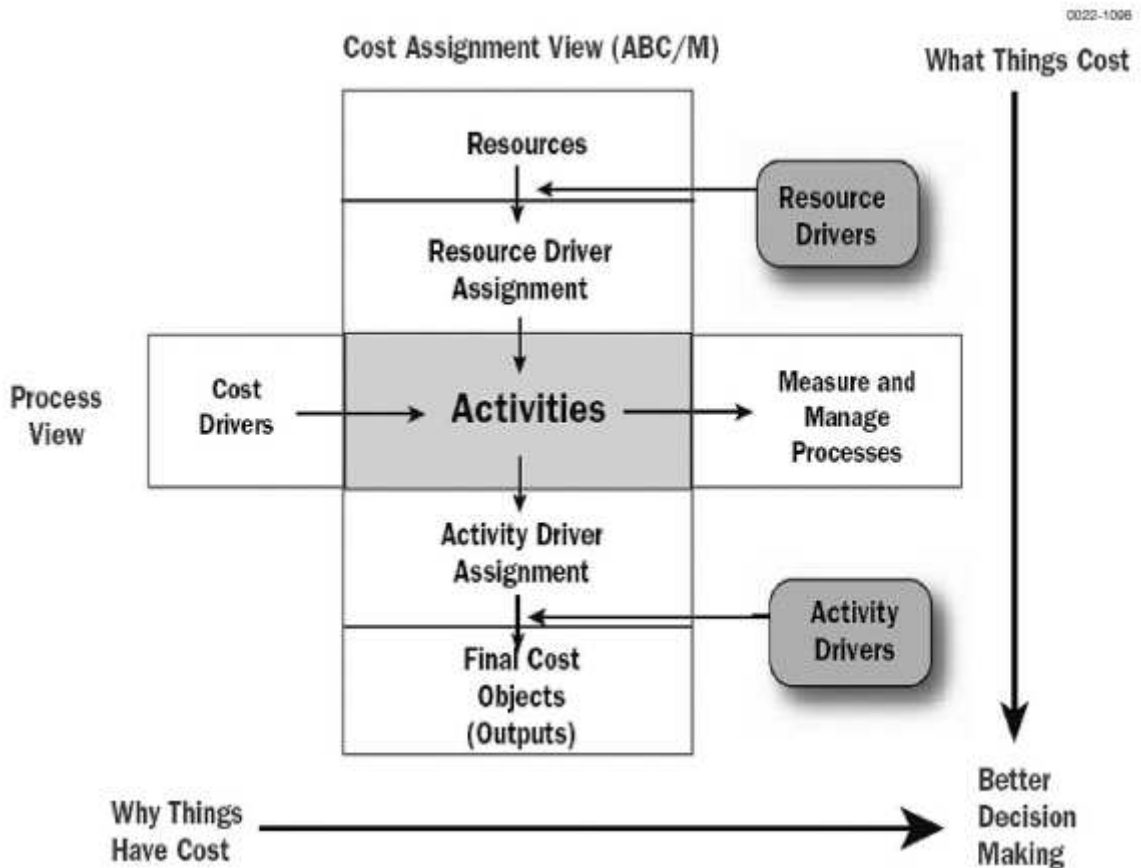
0022-1096

Cost Assignment View (ABC/M)

What Things Cost

Resources

Resource Drivers

Resource Driver Assignment

Process View

Cost Drivers

Activities

Measure and Manage Processes

Activity Driver Assignment

Activity Drivers

Final Cost Objects (Outputs)

Why Things Have Cost

Better Decision Making